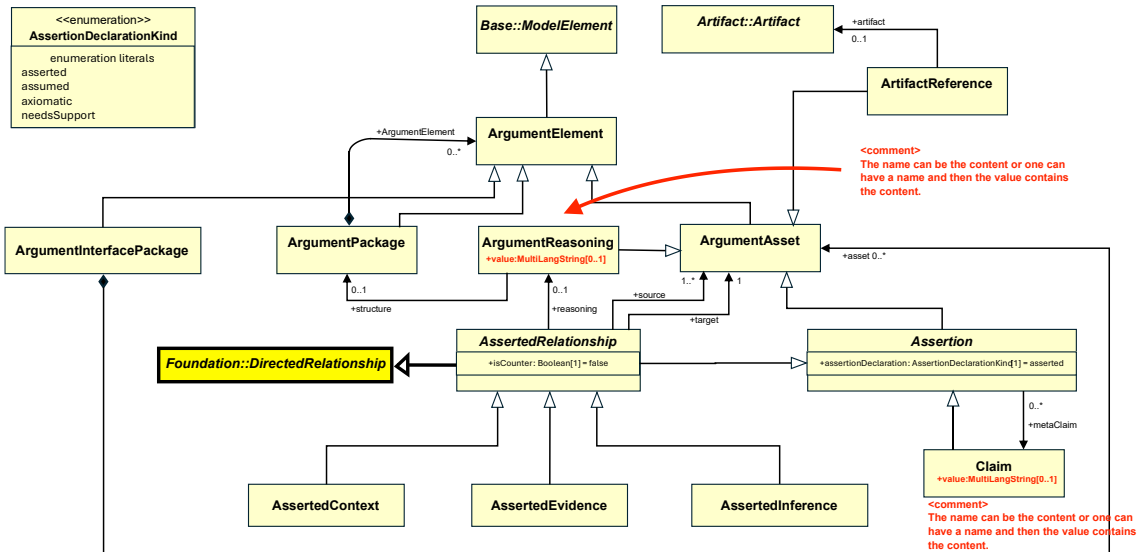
<<enumeration>>
AssertionDeclarationKind

enumeration literals
asserted
assumed
axiomatic
needsSupport

Base::ModelElement

Artifact::Artifact

+artifact
0..1

ArtifactReference

+ArgumentElement
0..*

ArgumentElement

<comment>
The name can be the content or one can have a name and then the value contains the content.

ArgumentInterfacePackage

ArgumentPackage

ArgumentReasoning
+value:MultiLangString[0..1]

ArgumentAsset

+asset 0..*

0..1
+structure

0..1
+reasoning

+source
1..*
1
+target

AssertedRelationship
+isCounter: Boolean[1] = false

Foundation::DirectedRelationship

Assertion
+assertionDeclaration: AssertionDeclarationKind[1] = asserted

0..*
+metaClaim

Claim
+value:MultiLangString[0..1]

<comment>
The name can be the content or one can have a name and then the value contains the content.

AssertedContext

AssertedEvidence

AssertedInference